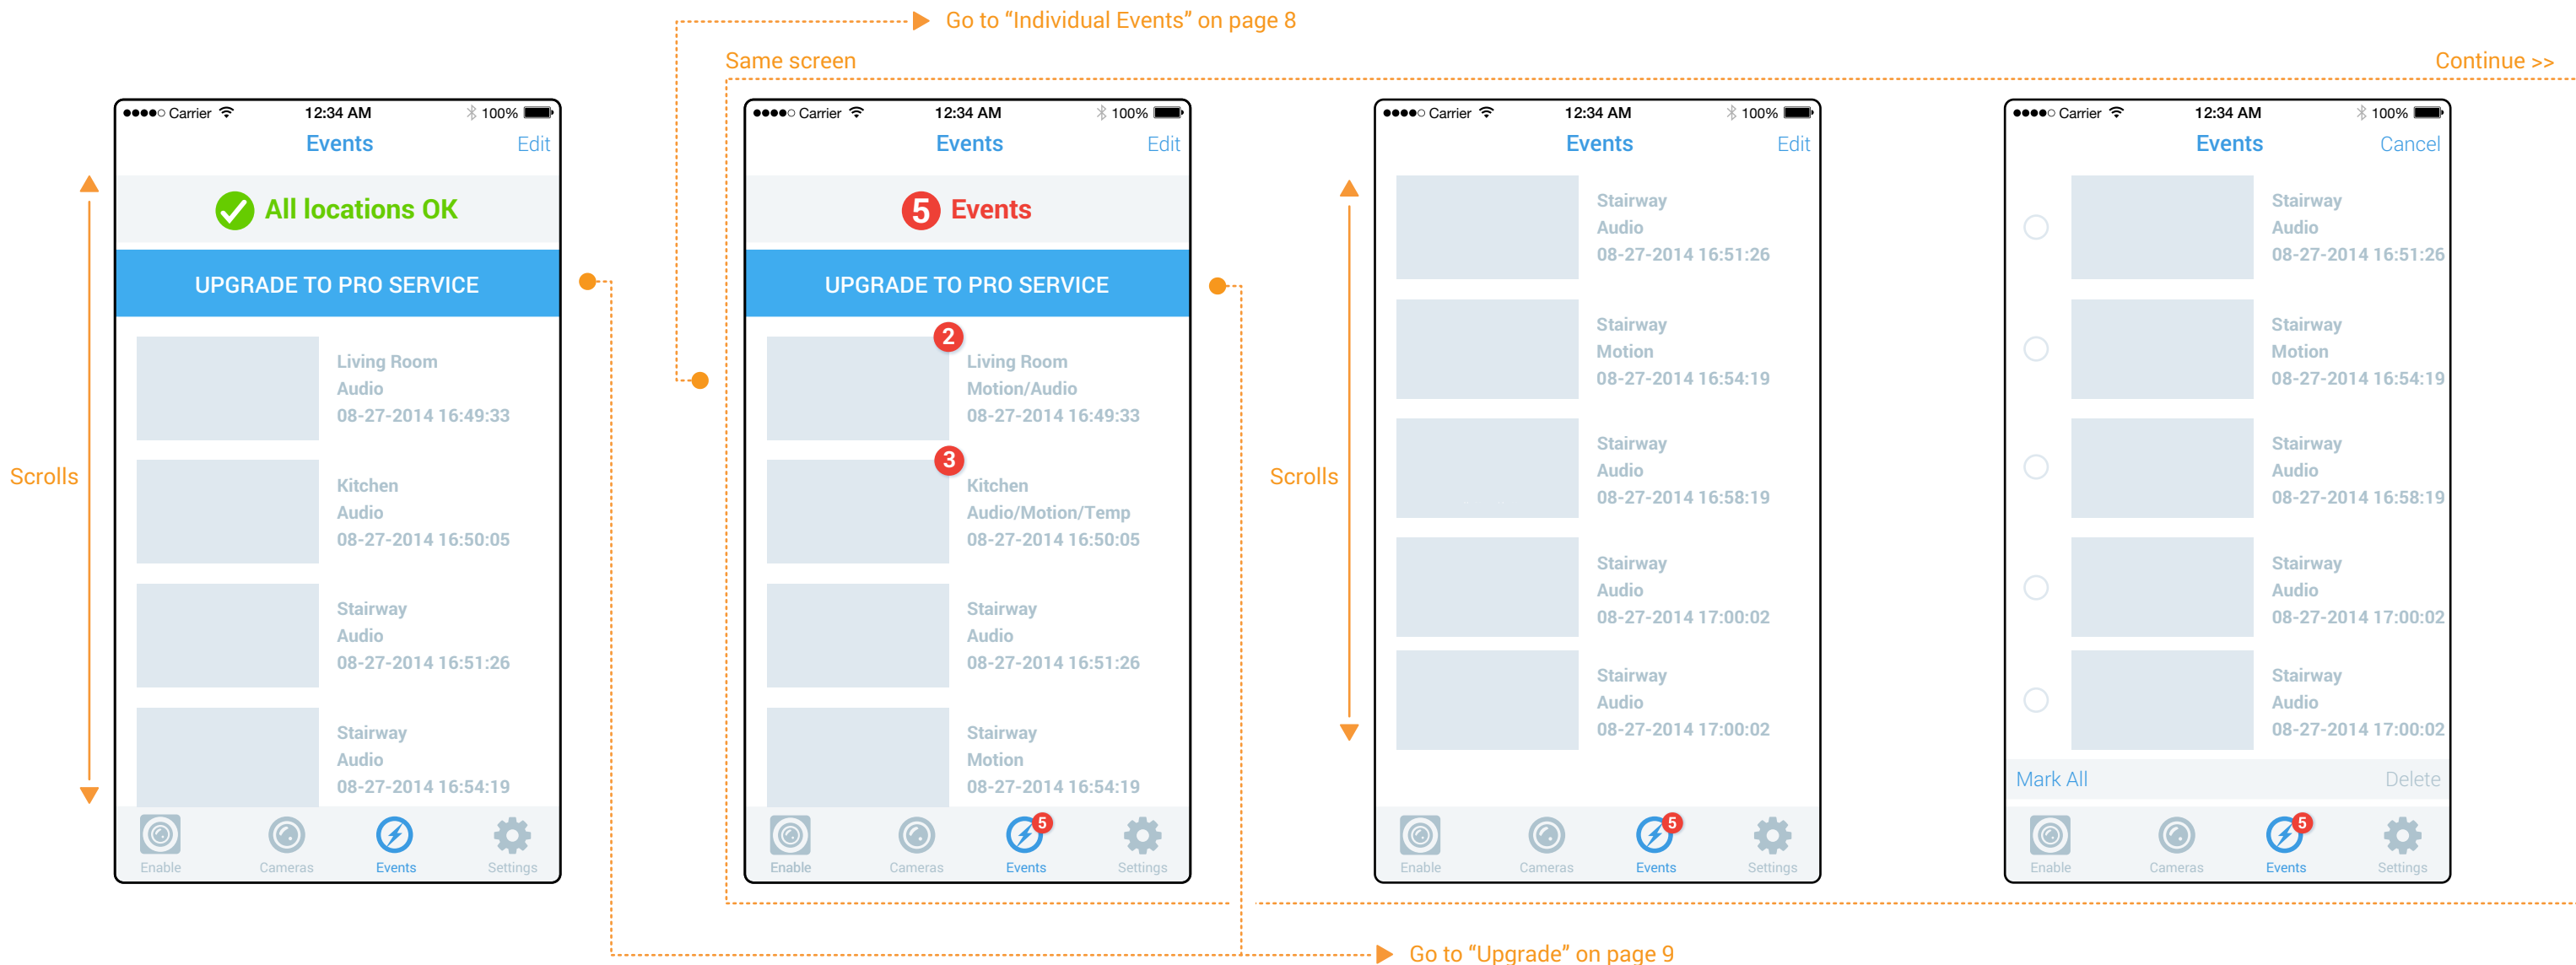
Go to “Individual Events” on page 8

Same screen

Continue >>

Scrolls

●●●●○ Carrier 12:34 AM 100%
Events Edit
All locations OK
UPGRADE TO PRO SERVICE
Living Room
Audio
08-27-2014 16:49:33
Kitchen
Audio
08-27-2014 16:50:05
Stairway
Audio
08-27-2014 16:51:26
Stairway
Audio
08-27-2014 16:54:19
Enable Cameras Events Settings

●●●●○ Carrier 12:34 AM 100%
Events Edit
5 Events
UPGRADE TO PRO SERVICE
2
Living Room
Motion/Audio
08-27-2014 16:49:33
3
Kitchen
Audio/Motion/Temp
08-27-2014 16:50:05
Stairway
Audio
08-27-2014 16:51:26
Stairway
Motion
08-27-2014 16:54:19
Enable Cameras 5 Events Settings

Scrolls

●●●●○ Carrier 12:34 AM 100%
Events Edit
Stairway
Audio
08-27-2014 16:51:26
Stairway
Motion
08-27-2014 16:54:19
Stairway
Audio
08-27-2014 16:58:19
Stairway
Audio
08-27-2014 17:00:02
Stairway
Audio
08-27-2014 17:00:02
Enable Cameras 5 Events Settings

●●●●○ Carrier 12:34 AM 100%
Events Cancel
Stairway
Audio
08-27-2014 16:51:26
Stairway
Motion
08-27-2014 16:54:19
Stairway
Audio
08-27-2014 16:58:19
Stairway
Audio
08-27-2014 17:00:02
Stairway
Audio
08-27-2014 17:00:02
Mark All Delete
Enable Cameras 5 Events Settings

Go to “Upgrade” on page 9